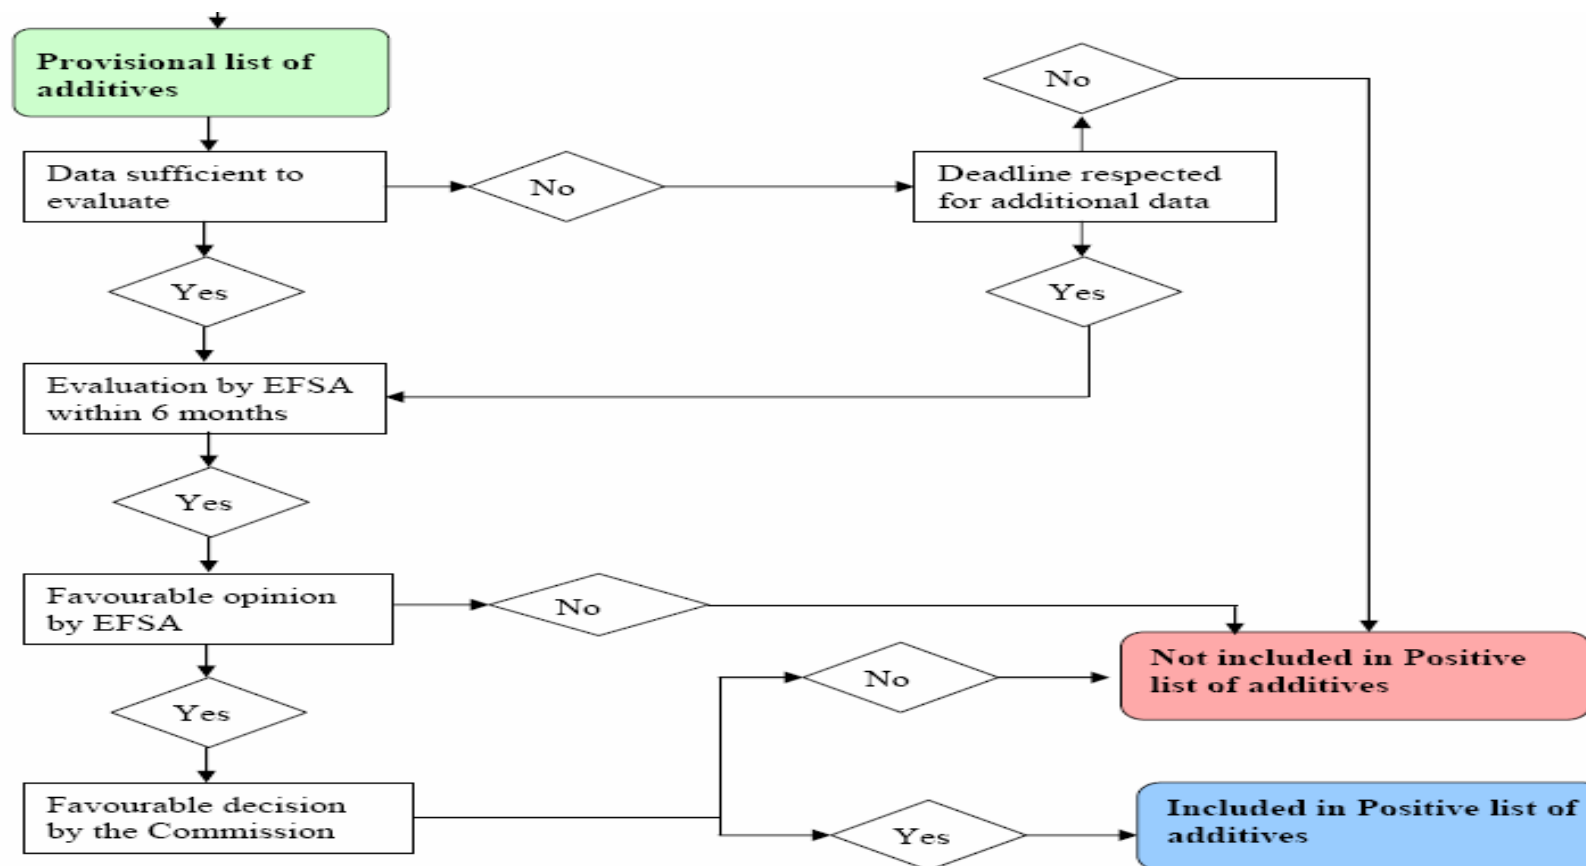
Provisional list of additives

Data sufficient to evaluate

No

Deadline respected for additional data

No

Yes

Yes

Evaluation by EFSA within 6 months

Yes

Favourable opinion by EFSA

No

Yes

No

Not included in Positive list of additives

Favourable decision by the Commission

Yes

Included in Positive list of additives